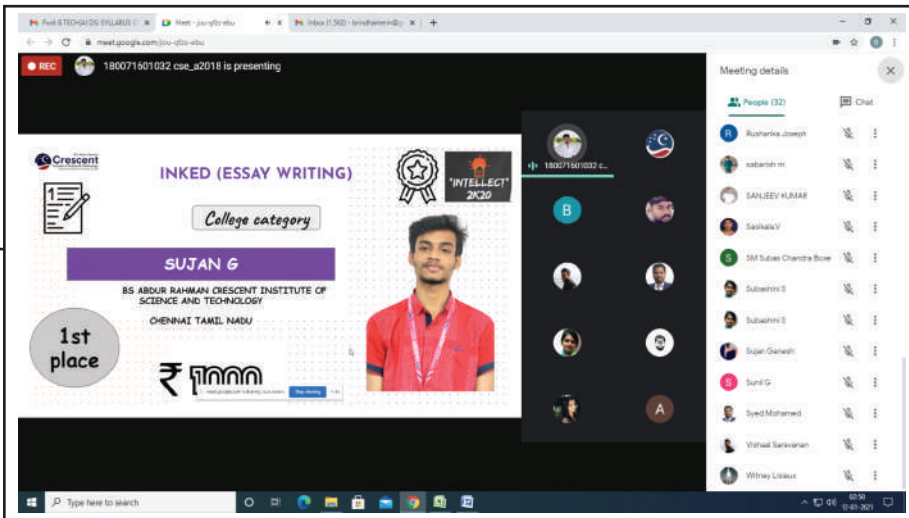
Fwd: B.TECH(AI DS) SYLLABUS ×
Meet - jou-qfzs-ebu ×
Inbox (1,502) - brindhamerin@ ×
+

meet.google.com/jou-qfzs-ebu

REC
180071601032 cse_a2018 is presenting

Crescent

INKED (ESSAY WRITING)

"INTELLECT" 2K20

College category

SUJAN G

BS ABDUR RAHMAN CRESCENT INSTITUTE OF SCIENCE AND TECHNOLOGY

CHENNAI TAMIL NADU

1st place

₹ 1000

meet.google.com is sharing your screen. Stop sharing Hide

180071601032 c...

B

A

Meeting details

People (32)

Chat

Rushanka Joseph
sabarish m
SANJEEV KUMAR
Saskala.V
SM Subas Chandra Bose
Subashini S
Subashini S
Sujan Ganesh
Sunil G
Syed Mohamed
Vishaal Saravanan
Witney Lisaux

Type here to search

02:50
12-03-2021